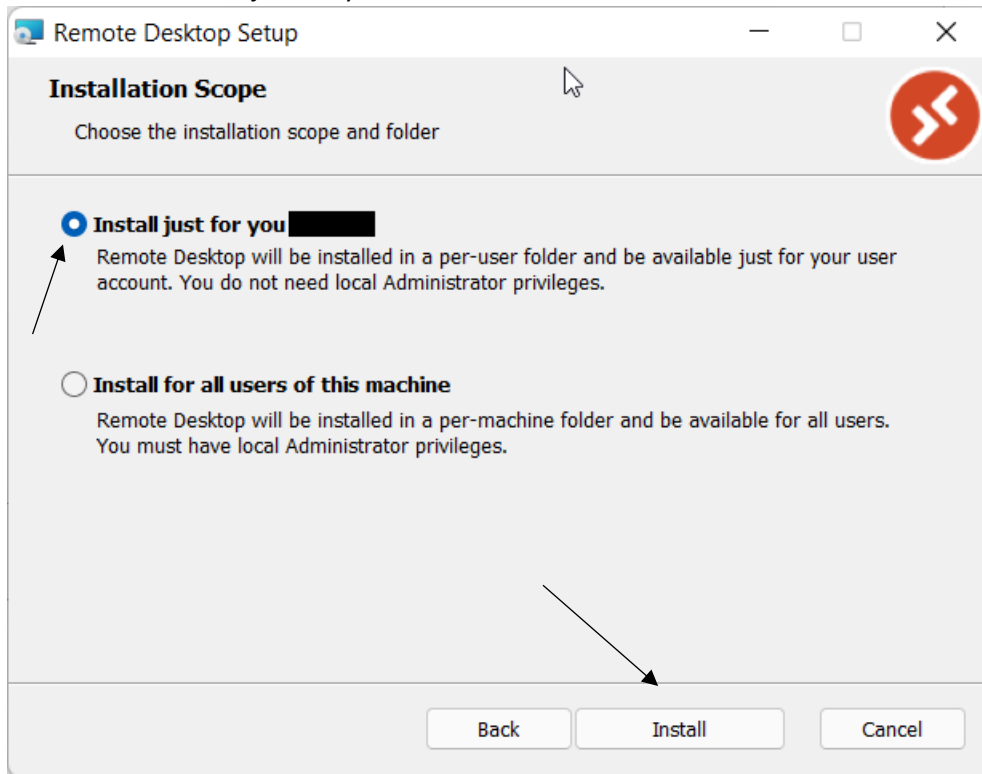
Remote Desktop Setup

Installation Scope

Choose the installation scope and folder

Install just for you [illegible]

Remote Desktop will be installed in a per-user folder and be available just for your user account. You do not need local Administrator privileges.

Install for all users of this machine

Remote Desktop will be installed in a per-machine folder and be available for all users. You must have local Administrator privileges.

Back

Install

Cancel